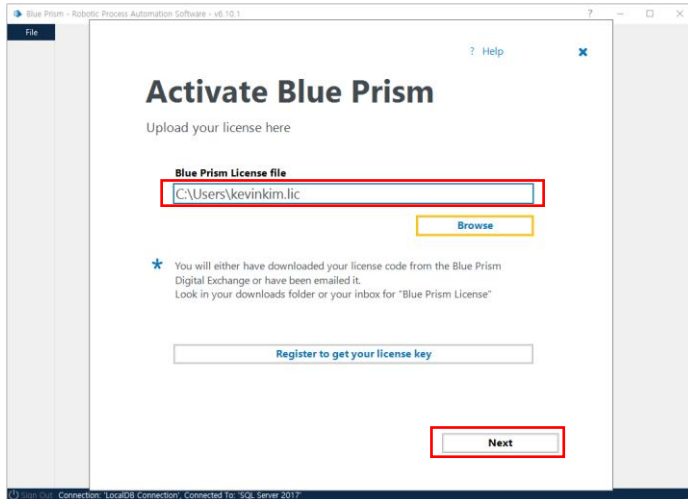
Blue Prism - Robotic Process Automation Software - v6.10.1

?

File

? Help

Activate Blue Prism

Upload your license here

Blue Prism License file

C:\Users\kevinkim.lic

Browse

* You will either have downloaded your license code from the Blue Prism Digital Exchange or have been emailed it.
Look in your downloads folder or your inbox for "Blue Prism License"

Register to get your license key

Next

Sign Out Connection: 'LocalDB Connection', Connected To: 'SQL Server 2017'